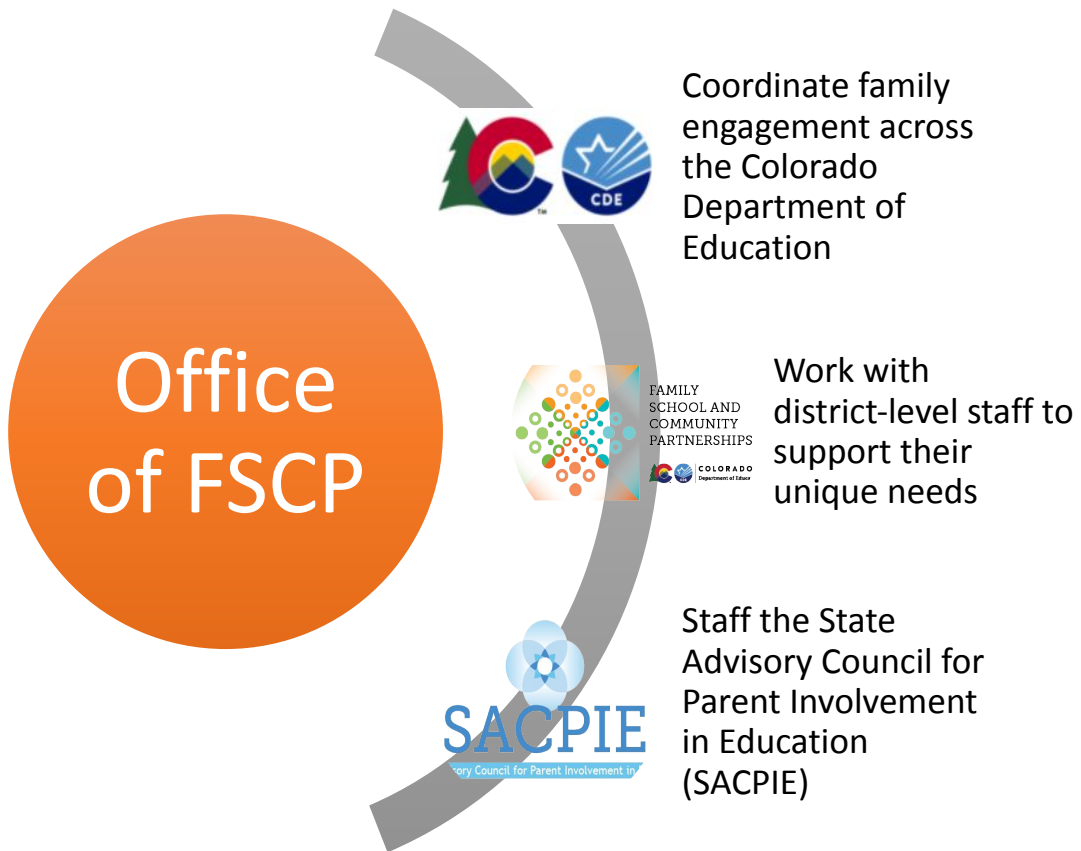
Office of FSCP

CDE

Coordinate family engagement across the Colorado Department of Education

FAMILY SCHOOL AND COMMUNITY PARTNERSHIPS

COLORADO Department of Educa

Work with district-level staff to support their unique needs

SACPIE

isory Council for Parent Involvement in

Staff the State Advisory Council for Parent Involvement in Education (SACPIE)